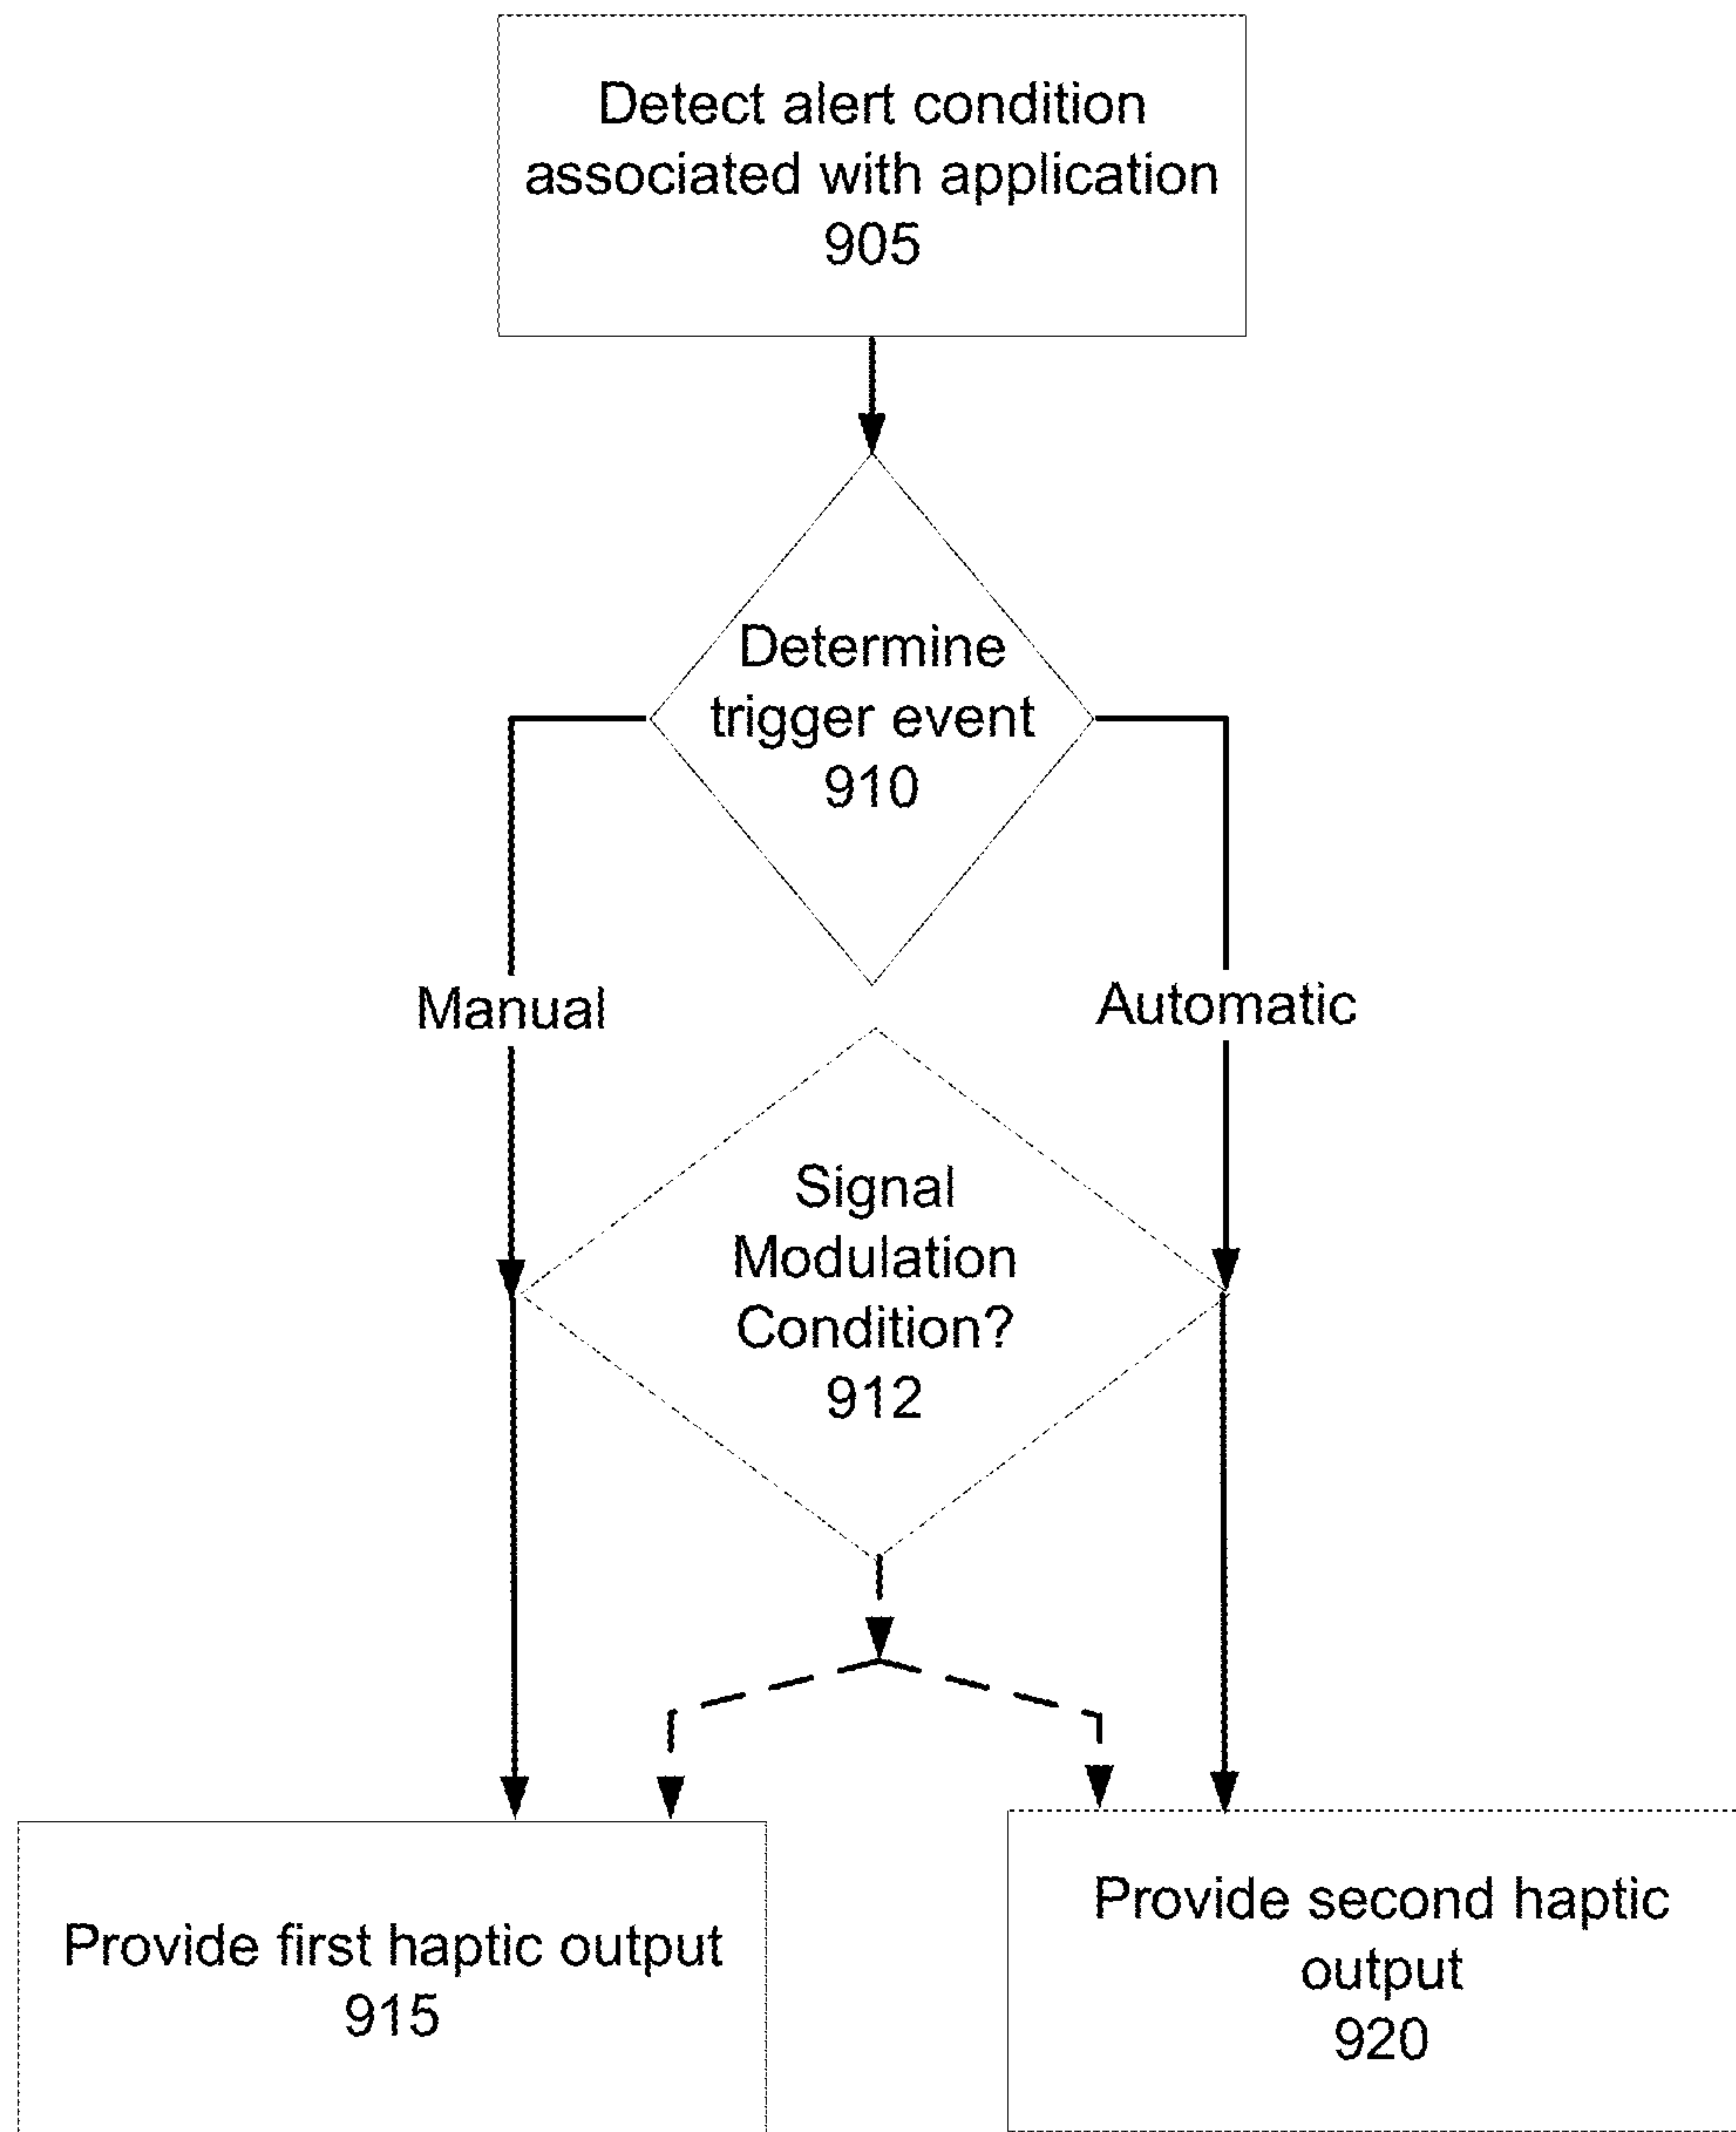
Detect alert condition associated with application
905

Determine trigger event
910

Manual

Automatic

Signal Modulation Condition?
912

Provide first haptic output
915

Provide second haptic output
920